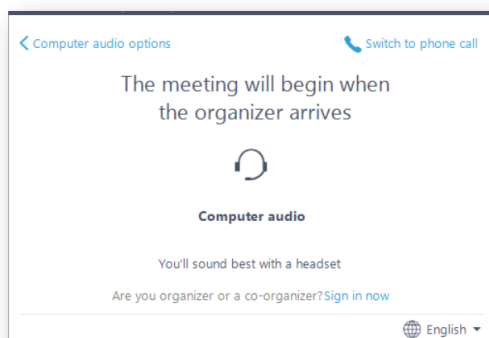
< Computer audio options

Switch to phone call

The meeting will begin when the organizer arrives

Computer audio

You'll sound best with a headset

Are you organizer or a co-organizer?Sign in now

English